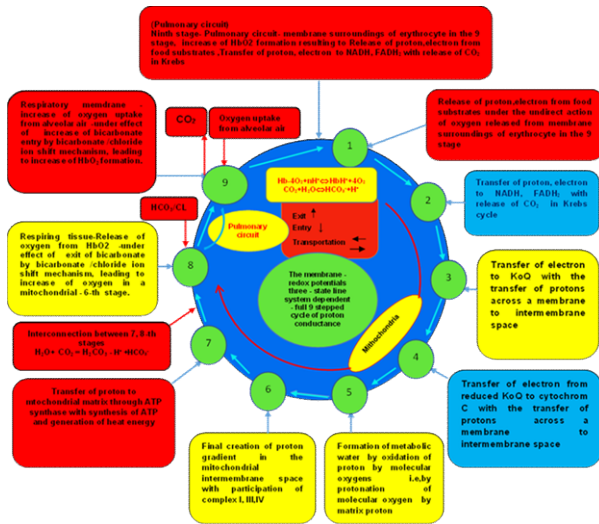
(Pulmonary circuit)
Ninth stage- Pulmonary circuit- membrane surroundings of erythrocyte in the 9 stage, increase of HbO2 formation resulting to Release of proton,electron from food substrates ,Transfer of proton, electron to NADH, FADH$_2$ with release of CO$_2$ in Krebs

Respiratory membrane increase of oxygen uptake from alveolar air -under effect of increase of bicarbonate entry by bicarbonate /chloride ion shift mechanism, leading to increase of HbO$_2$ formation.

CO$_2$

Oxygen uptake from alveolar air

Release of proton,electron from food substrates under the undirect action of oxygen released from membrane surroundings of erytrocyte in the 9 stage

1

9

Hb-4O$_2$+nH$^+$↔HbH$^+$+4O$_2$
CO$_2$+H$_2$O↔HCO$_3^-$+H$^+$

2

Transfer of proton, electron to NADH, FADH$_2$ with release of CO$_2$ in Krebs cycle

HCO$_3$/CL

Pulmonary circuit

Exit
Entry
Transportation

Respiring tissue-Release of oxygen from HbO2 -under effect of exit of bicarbonate by bicarbonate /chloride ion shift mechanism, leading to increase of oxygen in a mitochondrial - 6-th stage.

8

The membrane - redox potentials three - state line system dependent full 9 stepped cycle of proton conductance

3

Transfer of electron to KoQ with the transfer of protons across a membrane to intermembrane space

Mitochondria

Interconnection between 7, 8-th stages
H$_2$O+ CO$_2$ = H$_2$CO$_3$ - H$^+$+HCO$_3^-$

7

4

Transfer of proton to mitochondrial matrix through ATP synthase with synthesis of ATP and generation of heat energy

6

5

Transfer of electron from reduced KoQ to cytochrom C with the transfer of protons across a membrane to intermembrane space

Final creation of proton gradient in the mitochondrial intermembrane space with participation of complex I, III,IV

Formation of metabolic water by oxidation of proton by molecular oxygens i.e,by protonation of molecular oxygen by matrix proton